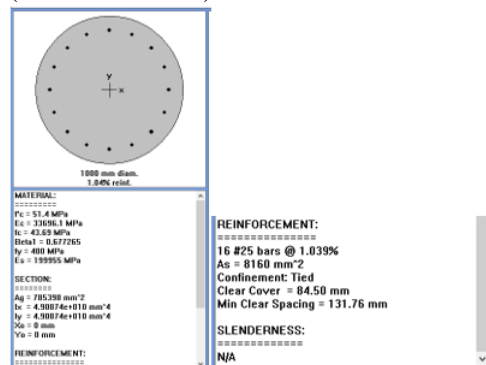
y
x
1000 mm diam.
1.04% reinf.

MATERIAL:
========
f'c = 51.4 MPa
Ec = 33696.1 MPa
fc = 43.69 MPa
Beta1 = 0.677265
fy = 400 MPa
Es = 199955 MPa

SECTION:
========
Ag = 785398 mm^2
Ix = 4.90874e+010 mm^4
Iy = 4.90874e+010 mm^4
Xo = 0 mm
Yo = 0 mm

REINFORCEMENT:
==============

REINFORCEMENT:
==============
16 #25 bars @ 1.039%
As = 8160 mm^2
Confinement: Tied
Clear Cover = 84.50 mm
Min Clear Spacing = 131.76 mm

SLENDERNESS:
============
N/A